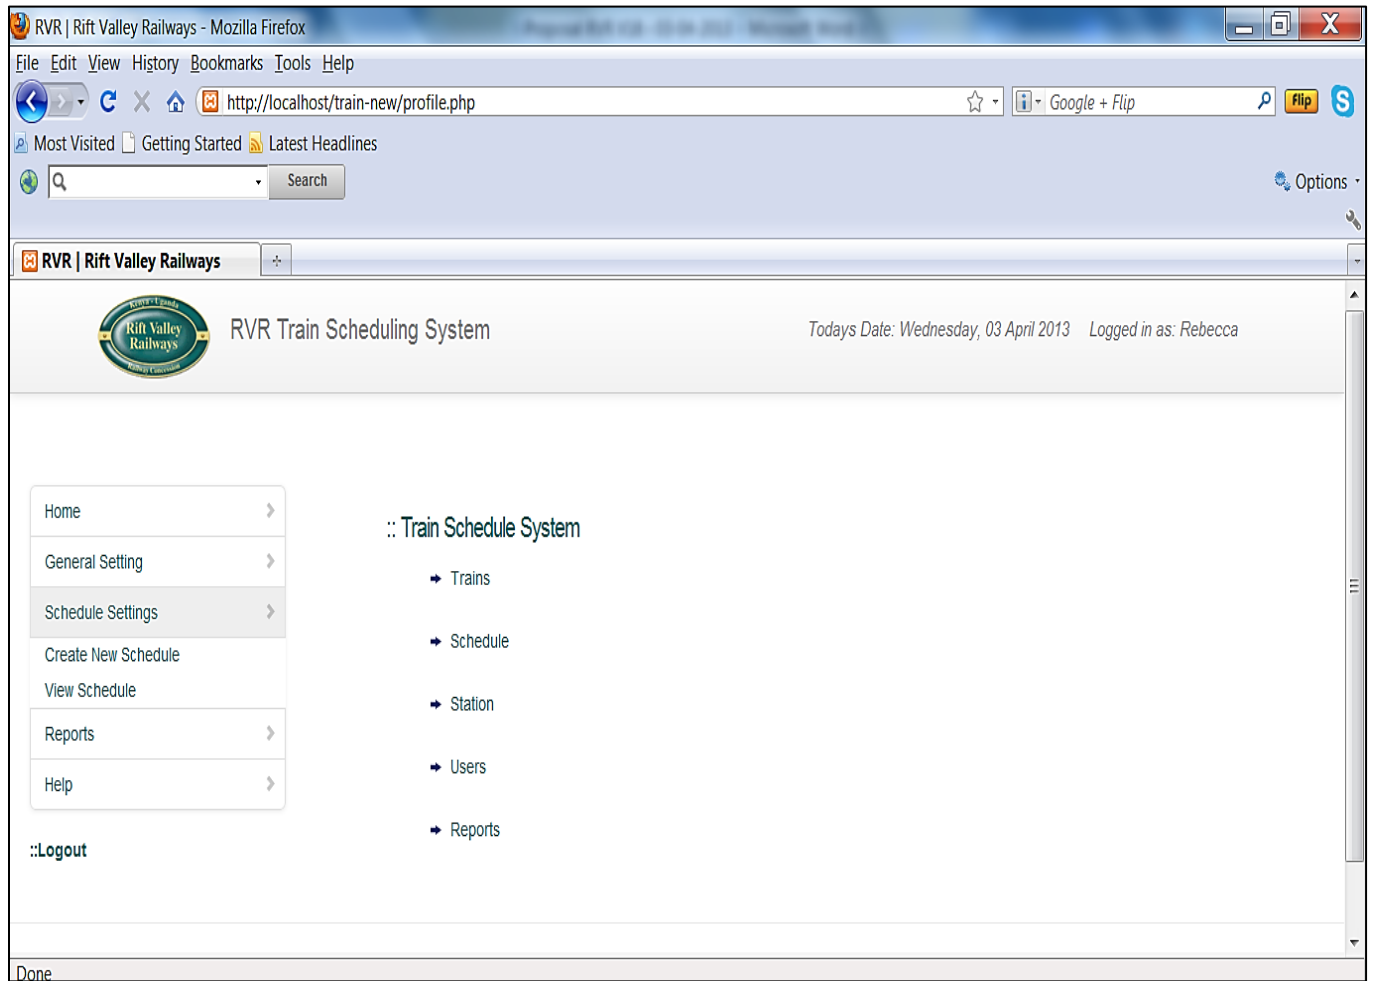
RVR | Rift Valley Railways - Mozilla Firefox

File Edit View History Bookmarks Tools Help

http://localhost/train-new/profile.php

Google + Flip

Flip

Most Visited Getting Started Latest Headlines

Search

Options

RVR | Rift Valley Railways

Kenya - Uganda
Rift Valley Railways
Railway Concession

RVR Train Scheduling System

Todays Date: Wednesday, 03 April 2013 Logged in as: Rebecca

Home

General Setting

Schedule Settings

Create New Schedule

View Schedule

Reports

Help

::Logout

:: Train Schedule System

Trains

Schedule

Station

Users

Reports

Done